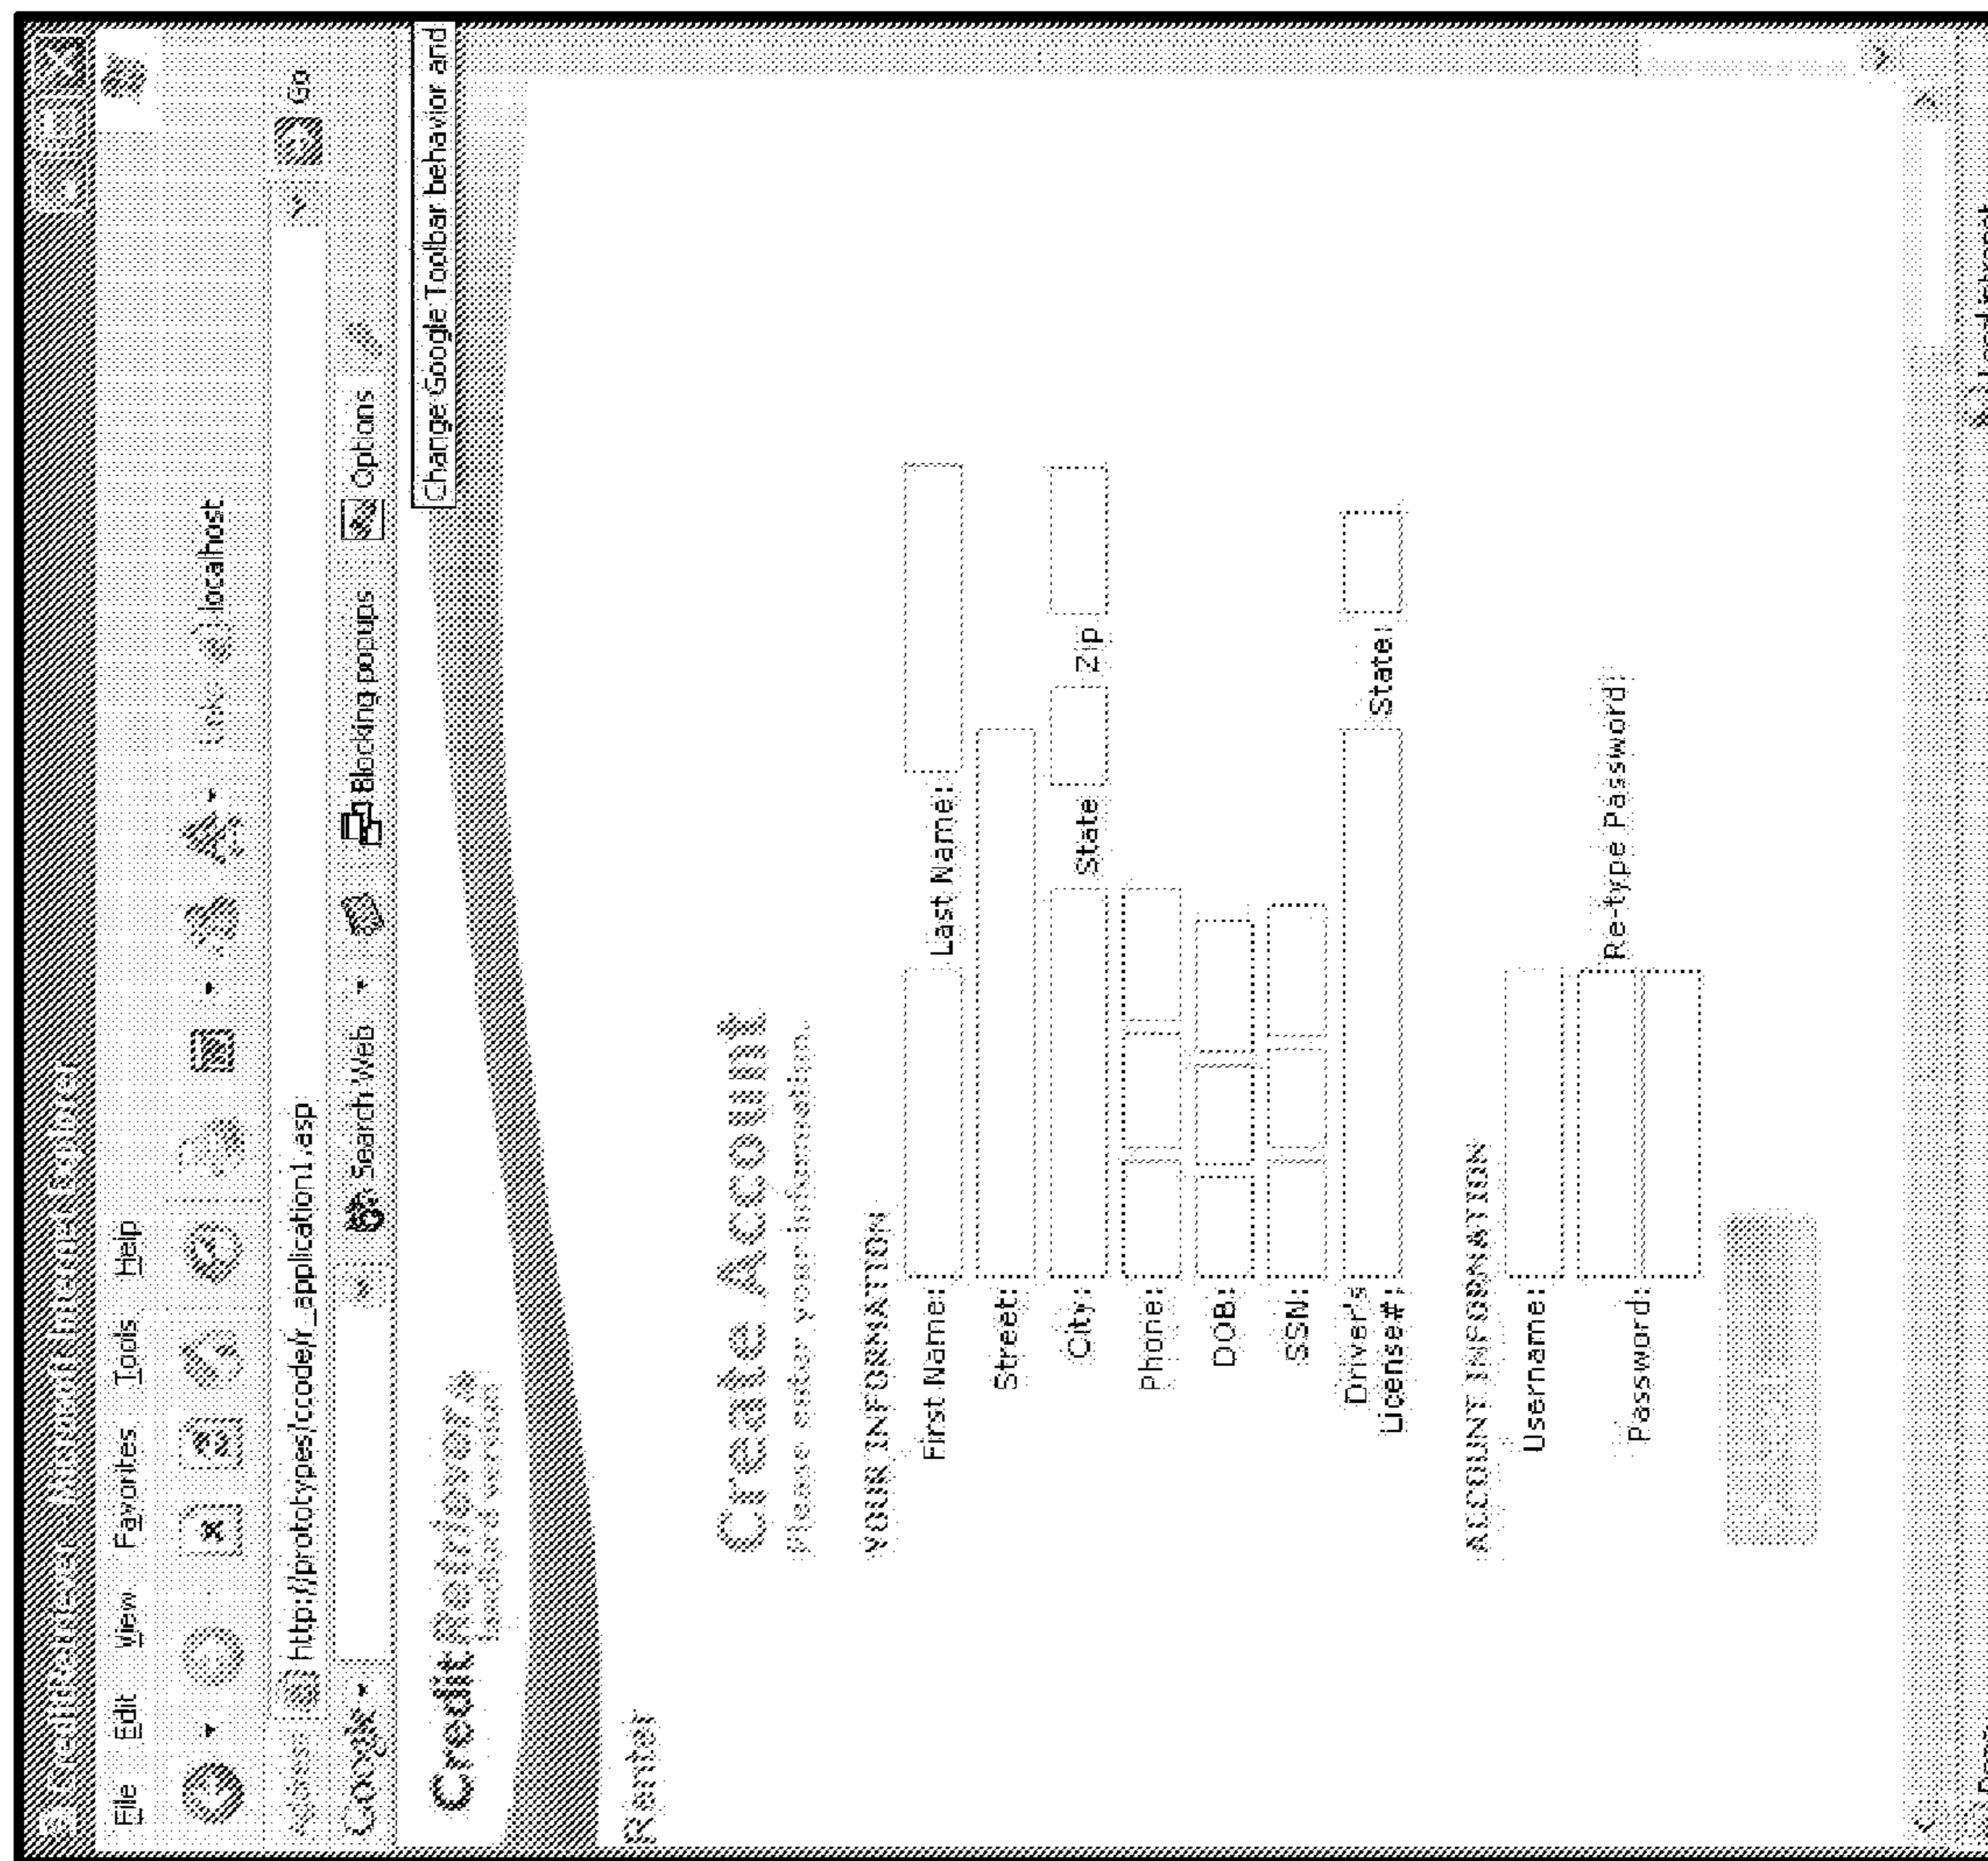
CreditRetriever - Microsoft Internet Explorer

File Edit View Favorites Tools Help

Address http://prototypes/ccode/r_application1.asp Go

Google Search Web Blocking popups Options

Change Google Toolbar behavior and

Links localhost

Credit Retriever
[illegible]

Renter

Create Account
Please enter your information.

YOUR INFORMATION
First Name: Last Name:
Street:
City: State Zip
Phone:
DOB:
SSN:
Driver's License#: State:

ACCOUNT INFORMATION
Username:
Password: Re-type Password:

Done Local intranet